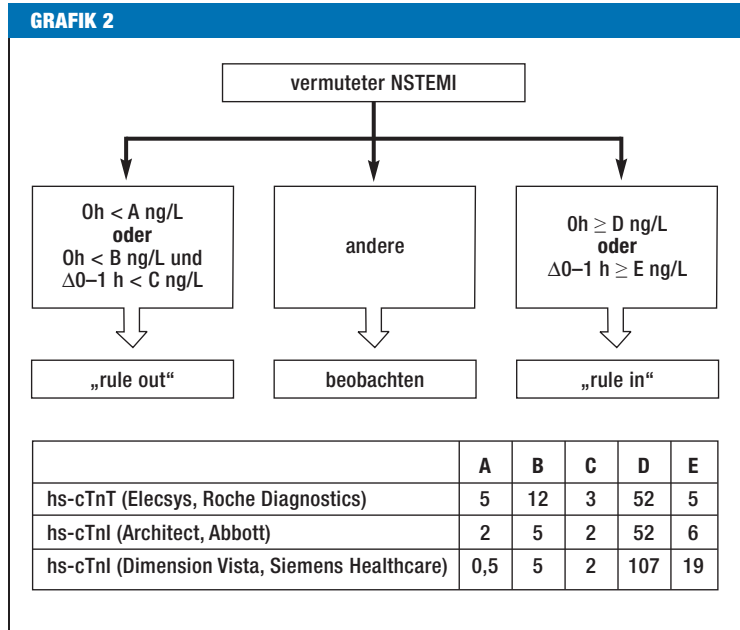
GRAFIK 2

vermuteter NSTEMI

0h < A ng/L
**oder**
0h < B ng/L und
$\Delta$0–1 h < C ng/L

andere

0h $\geq$ D ng/L
**oder**
$\Delta$0–1 h $\geq$ E ng/L

„rule out“

beobachten

„rule in“

| | A | B | C | D | E |
|---|---|---|---|---|---|
| hs-cTnT (Elecsys, Roche Diagnostics) | 5 | 12 | 3 | 52 | 5 |
| hs-cTnI (Architect, Abbott) | 2 | 5 | 2 | 52 | 6 |
| hs-cTnI (Dimension Vista, Siemens Healthcare) | 0,5 | 5 | 2 | 107 | 19 |